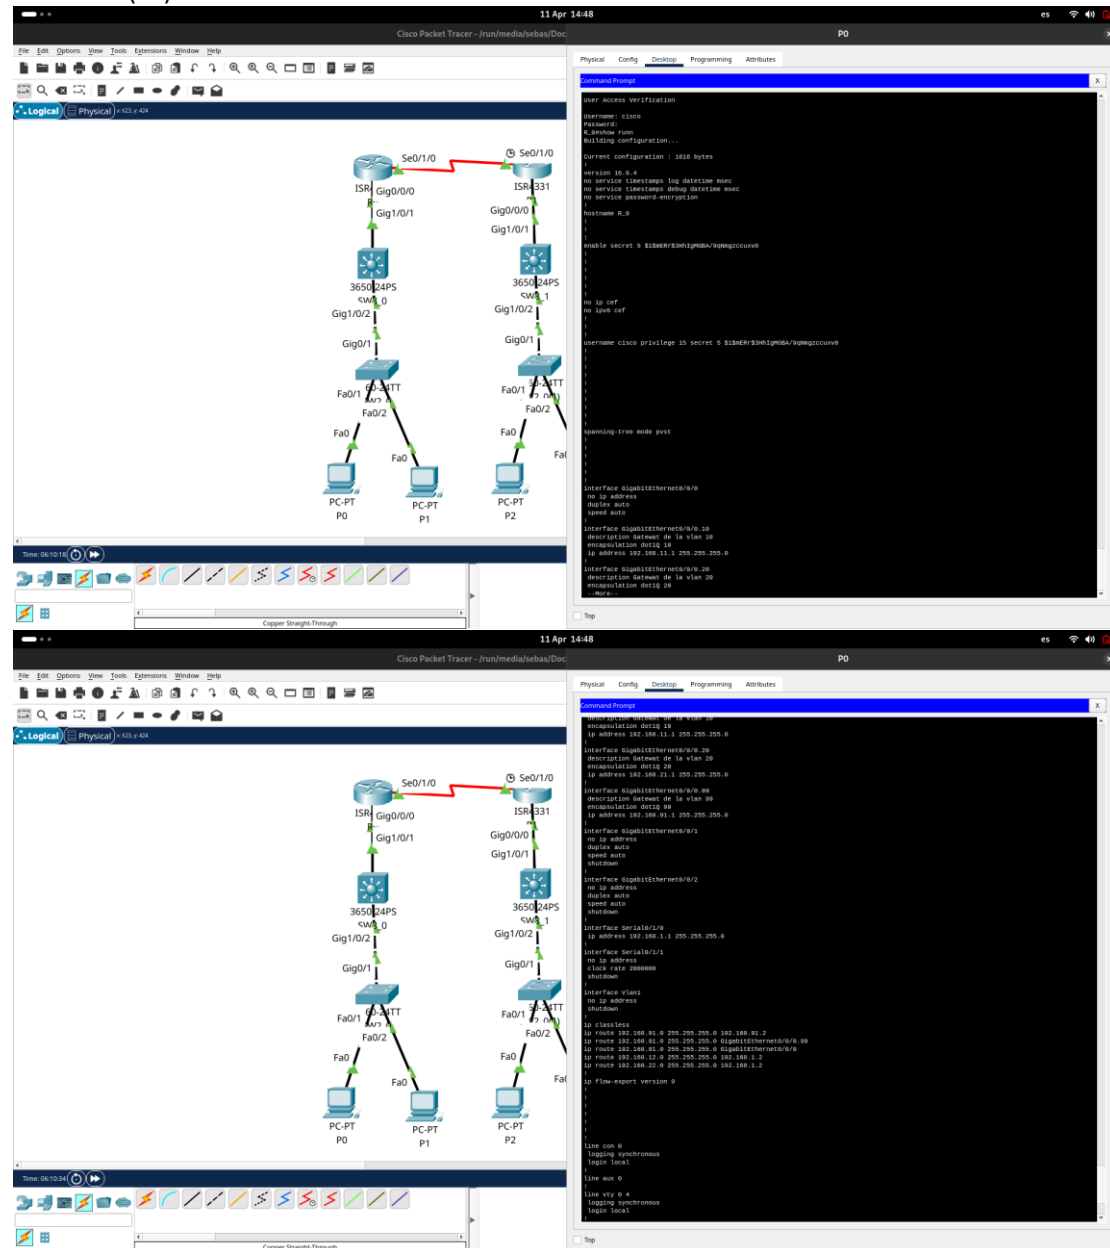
11 Apr 14:48

es

Cisco Packet Tracer - /run/media/sebas/Doc

P0

File Edit Options View Tools Extensions Window Help

Logical Physical x:623, y:424

Physical Config Desktop Programming Attributes

Command Prompt

X

User Access Verification

Username: cisco
Password:
R_0#show run
Building configuration...

Current configuration : 1616 bytes
!
version 16.6.4
no service timestamps log datetime msec
no service timestamps debug datetime msec
no service password-encryption
!
hostname R_0
!
!
!
!
enable secret 5 $1$mERr$3HhIgMGBA/9qNmgzccuxv0
!
!
!
!
!
!
!
!
no ip cef
no ipv6 cef
!
!
!
username cisco privilege 15 secret 5 $1$mERr$3HhIgMGBA/9qNmgzccuxv0
!
!
!
!
!
!
!
!
!
!
!
spanning-tree mode pvst
!
!
!
!
!
!
interface GigabitEthernet0/0/0
no ip address
duplex auto
speed auto
!
interface GigabitEthernet0/0/0.10
description Gatewat de la vlan 10
encapsulation dot1Q 10
ip address 192.168.11.1 255.255.255.0
!
interface GigabitEthernet0/0/0.20
description Gatewat de la vlan 20
encapsulation dot1Q 20
--More--

Top

Se0/1/0
Se0/1/0
ISR
Gig0/0/0
R
Gig1/0/1
ISR4331
Gig0/0/0
Gig1/0/1
3650 24PS
SW 0
Gig1/0/2
Gig0/1
3650 24PS
SW 1
Gig1/0/2
Gig0/1
Fa0/1
60-24TT
Fa0/2
Fa0
Fa0
PC-PT
P0
PC-PT
P1
Fa0/1
50-24TT
Fa0/2
Fa0
Fa(
PC-PT
P2

Time: 06:10:18

Copper Straight-Through

11 Apr 14:48

es

Cisco Packet Tracer - /run/media/sebas/Doc

P0

File Edit Options View Tools Extensions Window Help

Logical Physical x:623, y:424

Physical Config Desktop Programming Attributes

Command Prompt

X

encapsulation dot1Q 10
ip address 192.168.11.1 255.255.255.0
!
interface GigabitEthernet0/0/0.20
description Gatewat de la vlan 20
encapsulation dot1Q 20
ip address 192.168.21.1 255.255.255.0
!
interface GigabitEthernet0/0/0.99
description Gatewat de la vlan 99
encapsulation dot1Q 99
ip address 192.168.91.1 255.255.255.0
!
interface GigabitEthernet0/0/1
no ip address
duplex auto
speed auto
shutdown
!
interface GigabitEthernet0/0/2
no ip address
duplex auto
speed auto
shutdown
!
interface Serial0/1/0
ip address 192.168.1.1 255.255.255.0
!
interface Serial0/1/1
no ip address
clock rate 2000000
shutdown
!
interface Vlan1
no ip address
shutdown
!
ip classless
ip route 192.168.91.0 255.255.255.0 192.168.91.2
ip route 192.168.91.0 255.255.255.0 GigabitEthernet0/0/0.99
ip route 192.168.91.0 255.255.255.0 GigabitEthernet0/0/0
ip route 192.168.12.0 255.255.255.0 192.168.1.2
ip route 192.168.22.0 255.255.255.0 192.168.1.2
!
ip flow-export version 9
!
!
!
!
!
!
!
!
line con 0
logging synchronous
login local
!
line aux 0
!
line vty 0 4
logging synchronous
login local

Top

Se0/1/0
Se0/1/0
ISR
Gig0/0/0
R
Gig1/0/1
ISR4331
Gig0/0/0
Gig1/0/1
3650 24PS
SW 0
Gig1/0/2
Gig0/1
3650 24PS
SW 1
Gig1/0/2
Gig0/1
Fa0/1
60-24TT
Fa0/2
Fa0
Fa0
PC-PT
P0
PC-PT
P1
Fa0/1
50-24TT
Fa0/2
Fa0
Fa(
PC-PT
P2

Time: 06:10:34

Copper Straight-Through